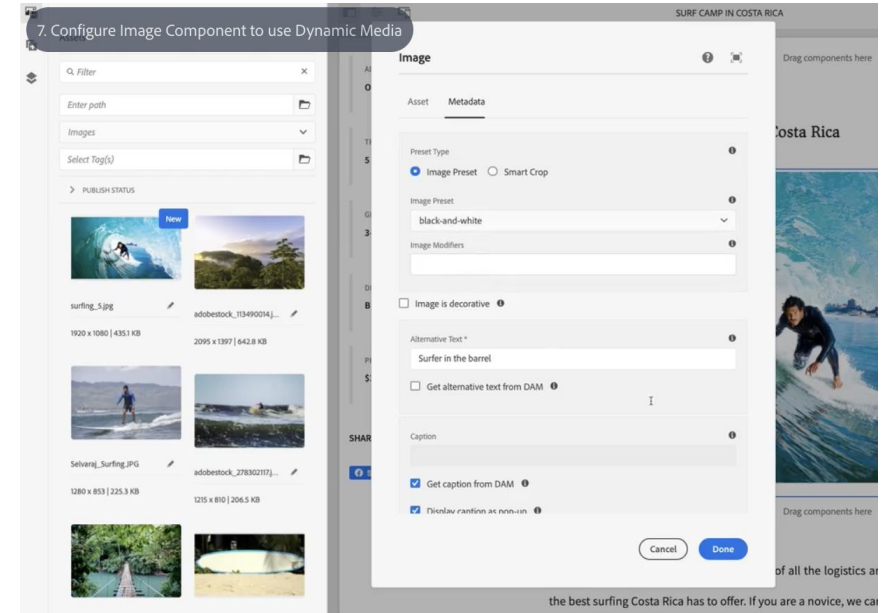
7. Configure Image Component to use Dynamic Media

SURF CAMP IN COSTA RICA

Filter

Enter path

Images

Select Tag(s)

PUBLISH STATUS

New

surfing_5.jpg

1920 x 1080 | 435.1 KB

adobestock_113490014.j...

2095 x 1397 | 642.8 KB

Selvaraj_Surfing.JPG

1280 x 853 | 225.3 KB

adobestock_278302117.j...

1215 x 810 | 206.5 KB

Image

Asset Metadata

Preset Type

Image Preset Smart Crop

Image Preset

black-and-white

Image Modifiers

Image is decorative

Alternative Text *

Surfer in the barrel

Get alternative text from DAM

Caption

Get caption from DAM

Display caption as pop-up

Cancel Done

Drag components here

Costa Rica

Drag components here

SHAR

of all the logistics ar

the best surfing Costa Rica has to offer. If you are a novice, we car